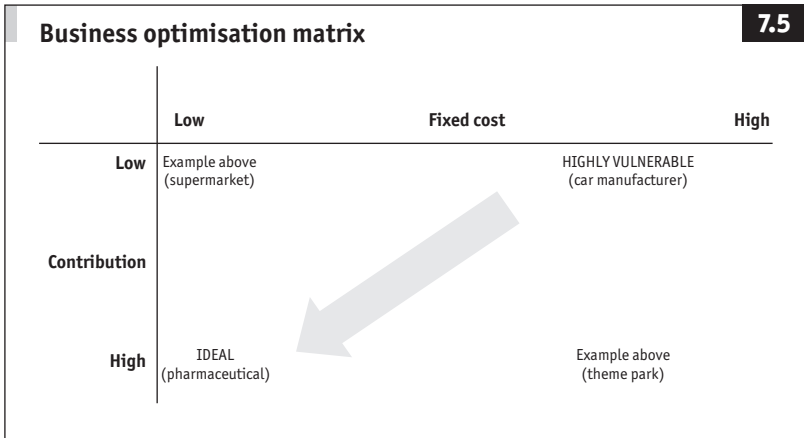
Business optimisation matrix

7.5

| | Low | Fixed cost | High |
|---|---|---|---|
| Low | Example above (supermarket) | | HIGHLY VULNERABLE (car manufacturer) |
| Contribution | | | |
| High | IDEAL (pharmaceutical) | | Example above (theme park) |